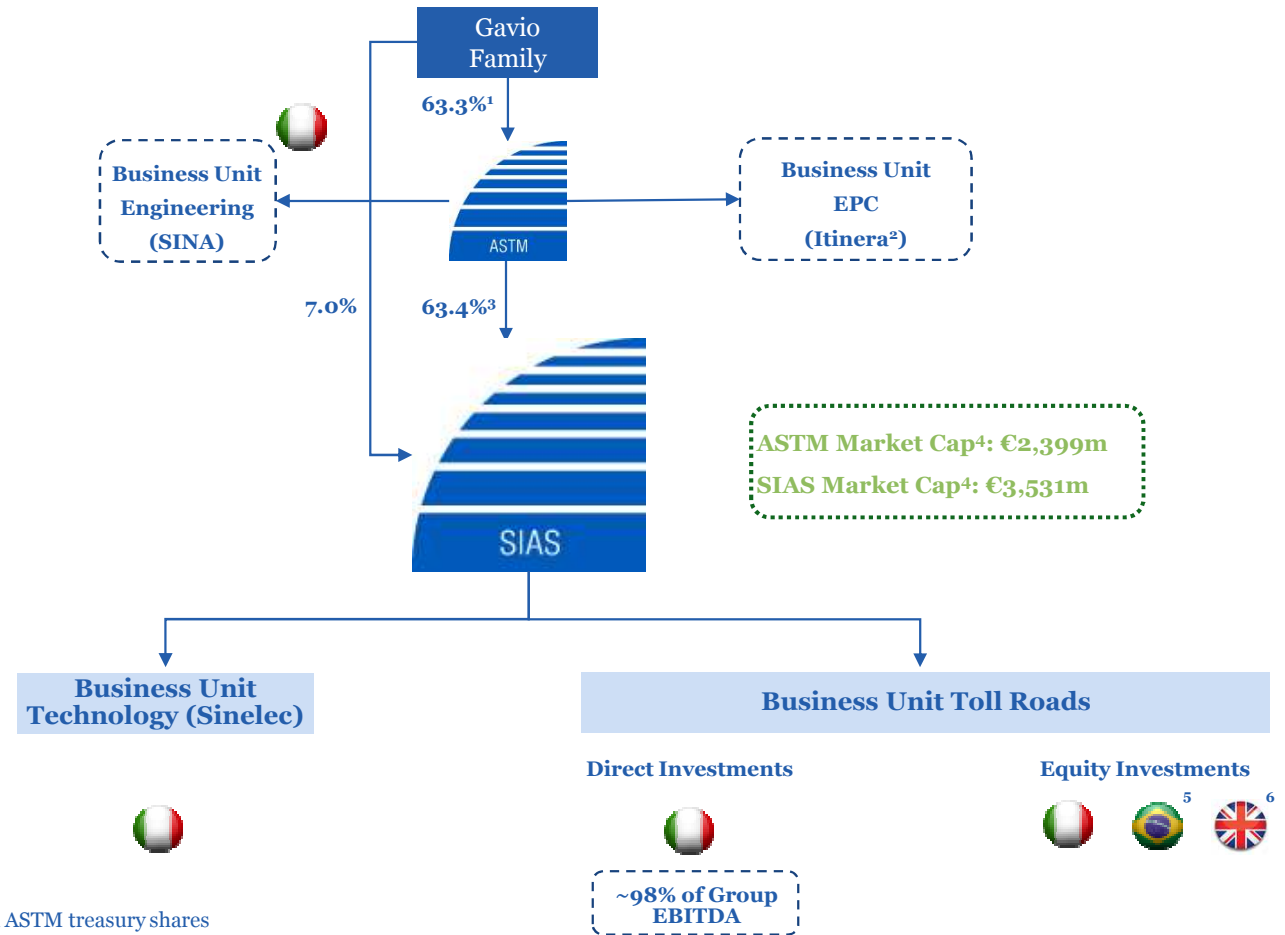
Gavio Family

63.3%$^1$

Business Unit Engineering (SINA)

ASTM

Business Unit EPC (Itinera$^2$)

7.0%

63.4%$^3$

SIAS

ASTM Market Cap$^4$: €2,399m

SIAS Market Cap$^4$: €3,531m

Business Unit Technology (Sinelec)

Business Unit Toll Roads

Direct Investments

Equity Investments

5

6

~98% of Group EBITDA

ASTM treasury shares